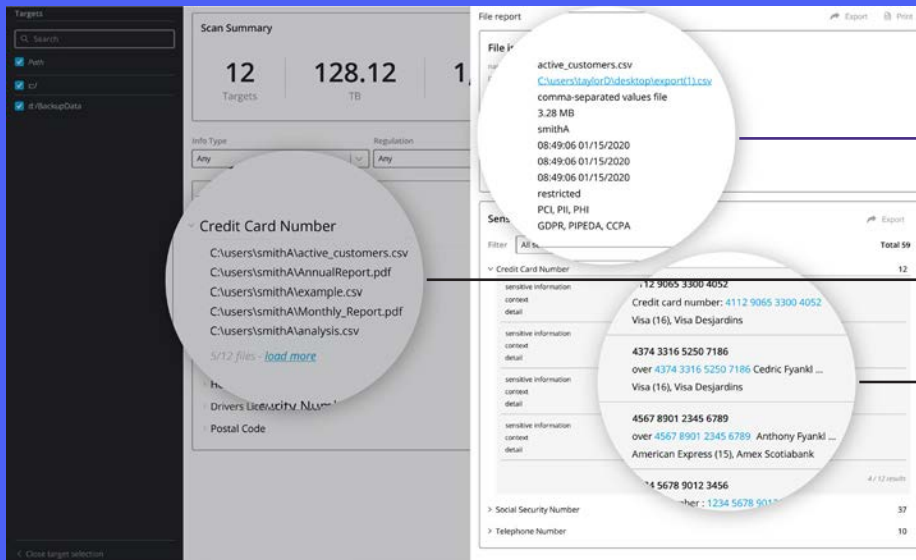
Targets

Search

Path

c:/

d:/BackupData

Close target selection

Scan Summary

12
Targets

128.12
TB

1,

Info Type
Any

Regulation
Any

Credit Card Number
C:\users\smithA\active_customers.csv
C:\users\smithA\AnnualReport.pdf
C:\users\smithA\example.csv
C:\users\smithA\Monthly_Report.pdf
C:\users\smithA\analysis.csv
5/12 files - load more

H
Drivers License Number
Postal Code

File report
Export
Print

File i

active_customers.csv
C:\users\taylorD\desktop\export(1).csv
comma-separated values file
3.28 MB
smithA
08:49:06 01/15/2020
08:49:06 01/15/2020
08:49:06 01/15/2020
restricted
PCI, PII, PHI
GDPR, PIPEDA, CCPA

Sens
Export
Filter
All
Total 59

Credit Card Number
12

sensitive information
context
detail

112 9065 3300 4052
Credit card number: 4112 9065 3300 4052
Visa (16), Visa Desjardins

sensitive information
context
detail

4374 3316 5250 7186
over 4374 3316 5250 7186 Cedric Fyankl ...
Visa (16), Visa Desjardins

sensitive information
context
detail

4567 8901 2345 6789
over 4567 8901 2345 6789 Anthony Fyankl ...
American Express (15), Amex Scotiabank

sensitive information
context
detail

4/12 results

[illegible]4 5678 9012 3456
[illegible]ber : 1234 5678 901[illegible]

Social Security Number
37

Telephone Number
10